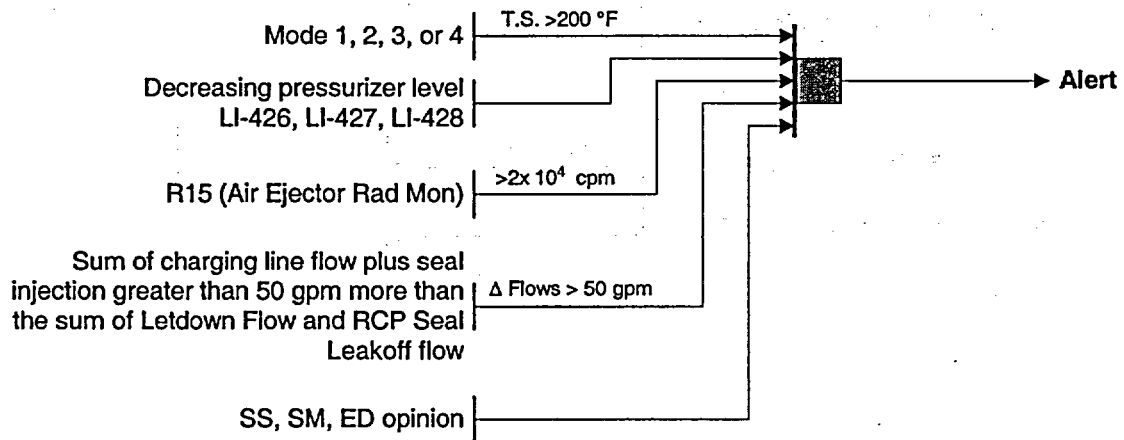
Mode 1, 2, 3, or 4

T.S. >200 °F

Decreasing pressurizer level LI-426, LI-427, LI-428

R15 (Air Ejector Rad Mon)

$>2\times 10^4$ cpm

Sum of charging line flow plus seal injection greater than 50 gpm more than the sum of Letdown Flow and RCP Seal Leakoff flow

Δ Flows > 50 gpm

SS, SM, ED opinion

Alert